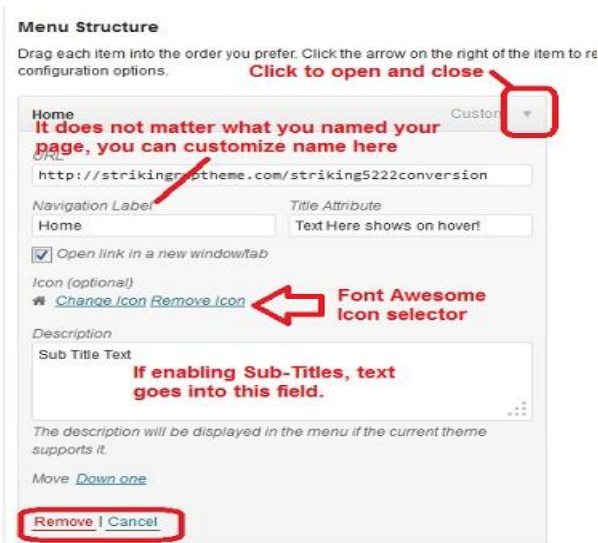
Menu Structure

Drag each item into the order you prefer. Click the arrow on the right of the item to re configuration options.

Click to open and close

Home

Custom

It does not matter what you named your page, you can customize name here

URL

http://striking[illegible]theme.com/striking5222conversion

Navigation Label

Home

Title Attribute

Text Here shows on hover!

Open link in a new window/tab

Icon (optional)

Change Icon Remove Icon

Font Awesome Icon selector

Description

Sub Title Text

If enabling Sub-Titles, text goes into this field.

The description will be displayed in the menu if the current theme supports it.

Move Down one

Remove | Cancel